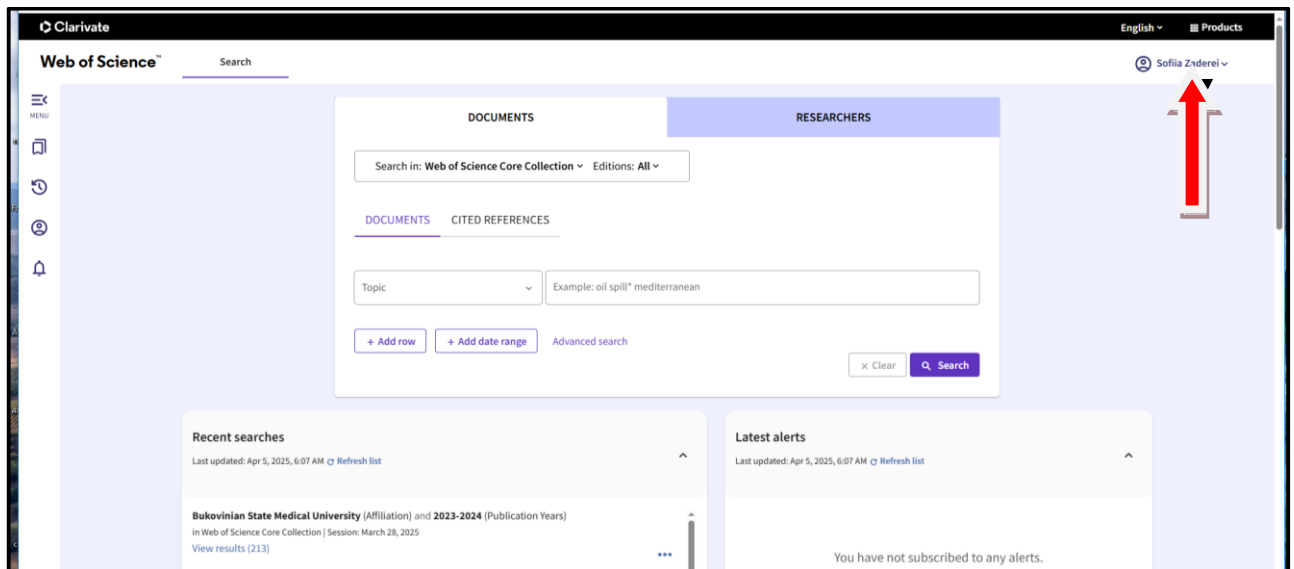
Clarivate

English Products

Web of Science™ Search

Sofiia Zaderei

MENU

DOCUMENTS RESEARCHERS

Search in: Web of Science Core Collection Editions: All

DOCUMENTS CITED REFERENCES

Topic

Example: oil spill* mediterranean

+ Add row + Add date range Advanced search

× Clear Search

Recent searches

Last updated: Apr 5, 2025, 6:07 AM Refresh list

Bukovinian State Medical University (Affiliation) and 2023-2024 (Publication Years)

in Web of Science Core Collection | Session: March 28, 2025

View results (213)

Latest alerts

Last updated: Apr 5, 2025, 6:07 AM Refresh list

You have not subscribed to any alerts.